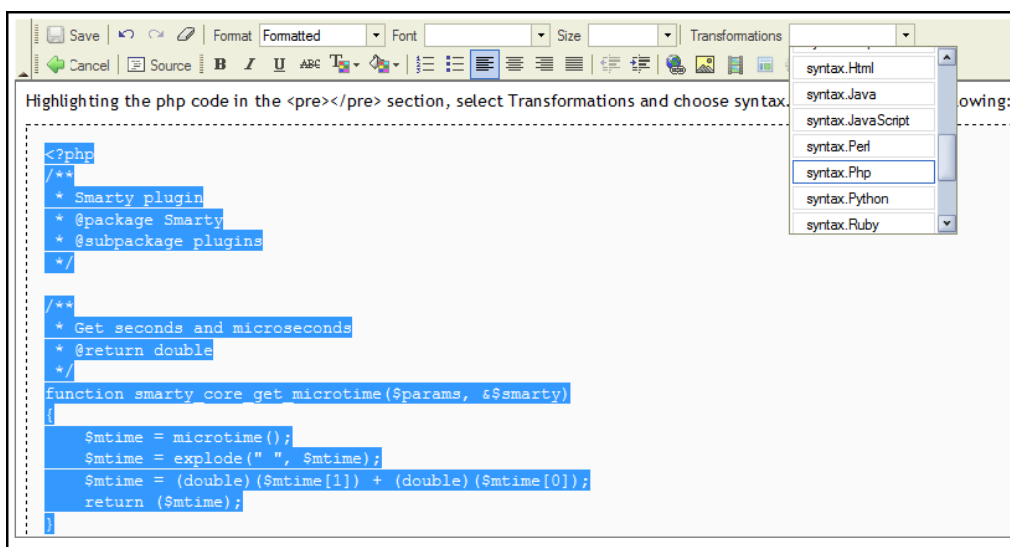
Save | Format Formatted | Font | Size | Transformations

Cancel | Source | B I U ABC

syntax.Html
syntax.Java
syntax.JavaScript
syntax.Perl
syntax.Php
syntax.Python
syntax.Ruby

Highlighting the php code in the <pre></pre> section, select Transformations and choose syntax. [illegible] owing:

<?php
/**
 * Smarty plugin
 * @package Smarty
 * @subpackage plugins
 */

/**
 * Get seconds and microseconds
 * @return double
 */
function smarty_core_get_microtime($params, &$smarty)
{
    $mtime = microtime();
    $mtime = explode(" ", $mtime);
    $mtime = (double)($mtime[1]) + (double)($mtime[0]);
    return ($mtime);
}